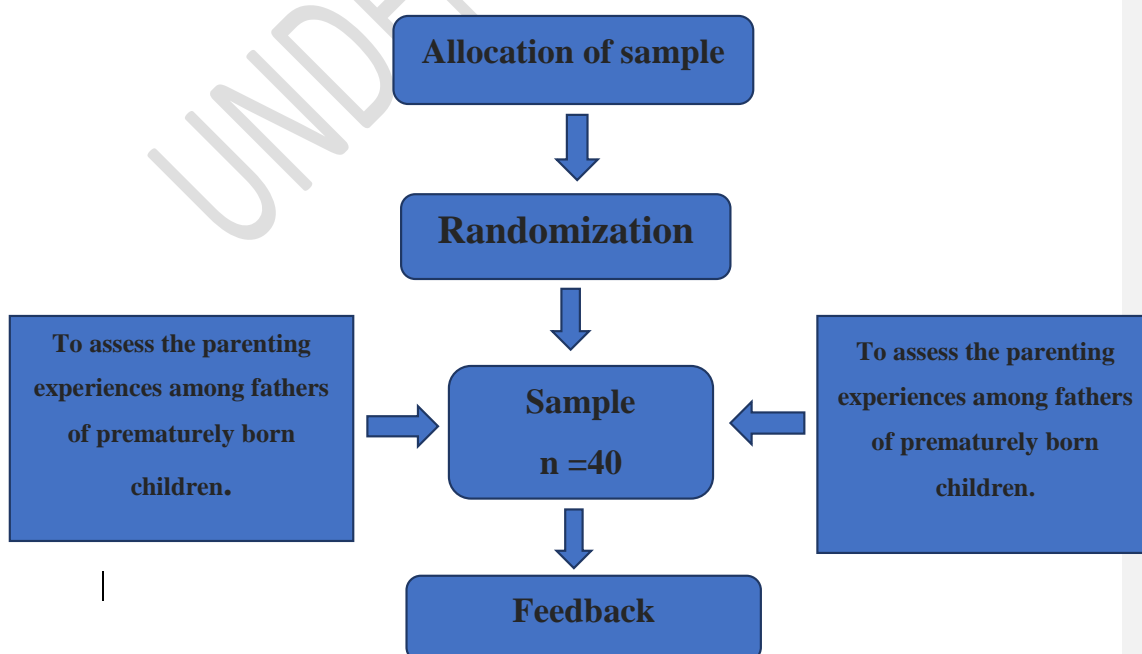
UNDE

Allocation of sample

Randomization

To assess the parenting experiences among fathers of prematurely born children.

Sample
n =40

To assess the parenting experiences among fathers of prematurely born children.

Feedback